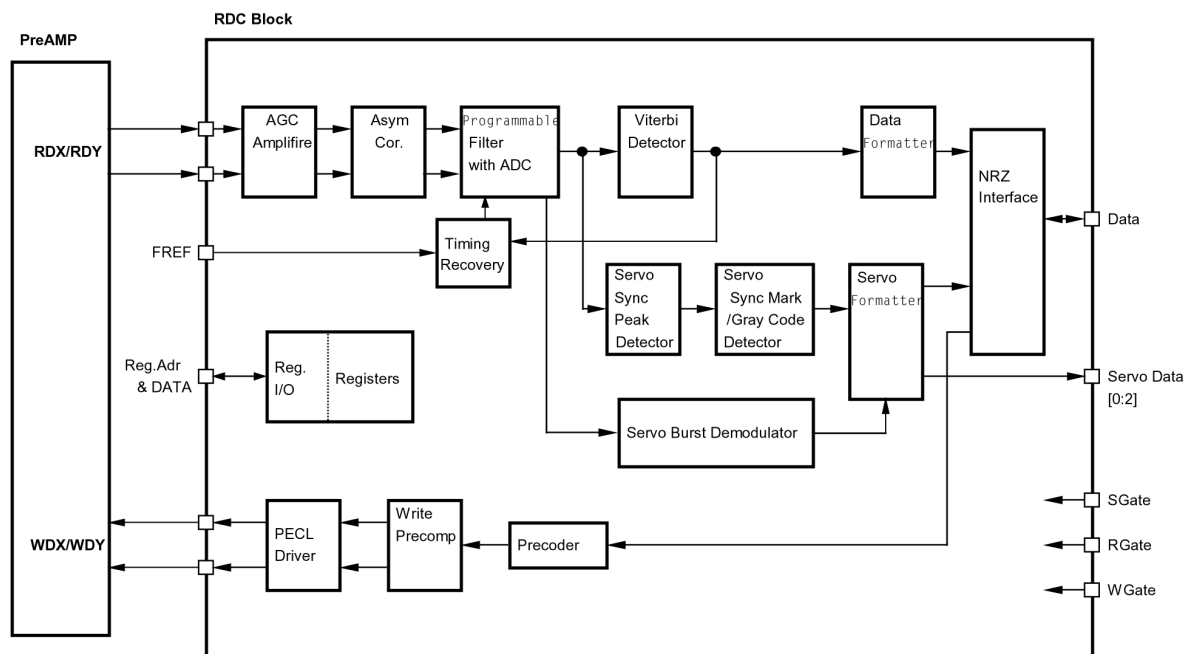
RDC Block

PreAMP

RDX/RDY

AGC Amplifire

Asym Cor.

Programmable Filter with ADC

Viterbi Detector

Data Formatter

NRZ Interface

Data

FREF

Timing Recovery

Servo Sync Peak Detector

Servo Sync Mark /Gray Code Detector

Servo Formatter

Reg.Adr & DATA

Reg. I/O

Registers

Servo Data [0:2]

Servo Burst Demodulator

SGate

WDX/WDY

PECL Driver

Write Precomp

Precoder

RGate

WGate